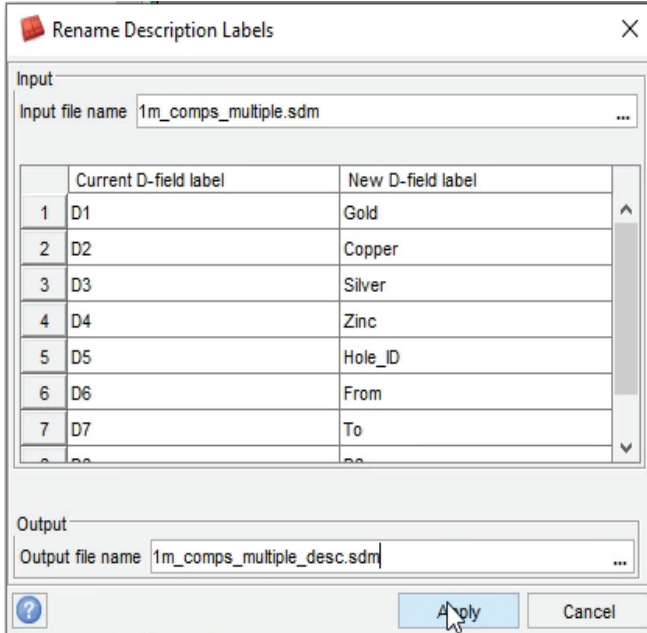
Rename Description Labels

Input

Input file name 1m_comps_multiple.sdm ...

| | Current D-field label | New D-field label |
|---|---|---|
| 1 | D1 | Gold |
| 2 | D2 | Copper |
| 3 | D3 | Silver |
| 4 | D4 | Zinc |
| 5 | D5 | Hole_ID |
| 6 | D6 | From |
| 7 | D7 | To |
| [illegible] | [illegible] | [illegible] |

Output

Output file name 1m_comps_multiple_desc.sdm ...

Apply Cancel